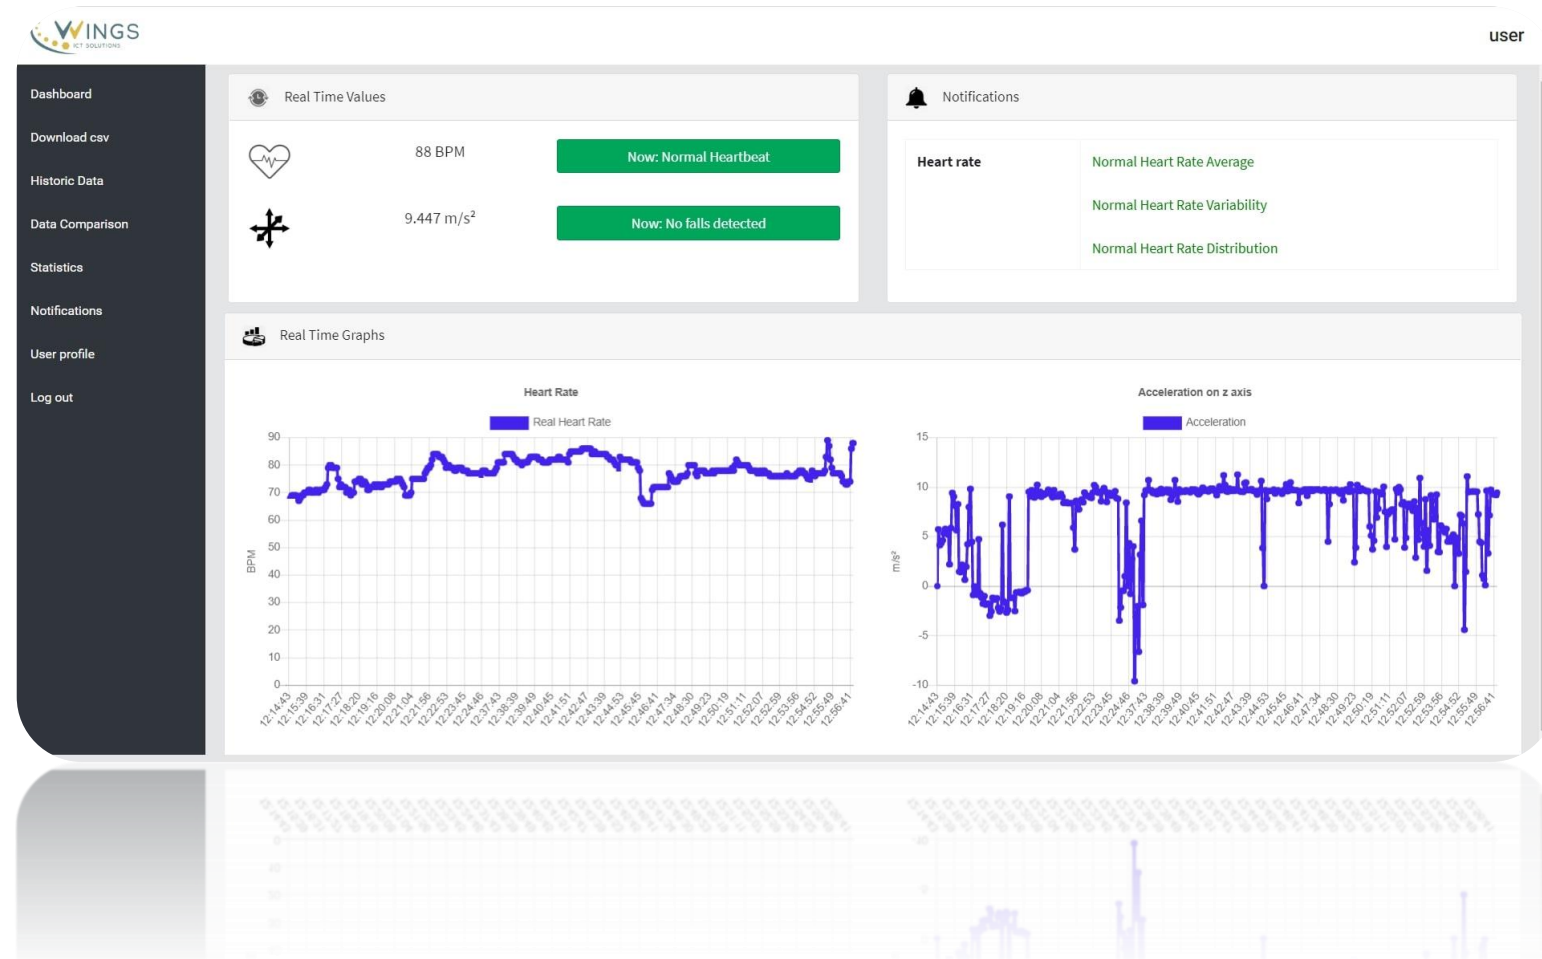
WINGS
ICT SOLUTIONS

user

Dashboard
Download csv
Historic Data
Data Comparison
Statistics
Notifications
User profile
Log out

Real Time Values

88 BPM
Now: Normal Heartbeat

9.447 m/s$^2$
Now: No falls detected

Notifications

Heart rate
Normal Heart Rate Average
Normal Heart Rate Variability
Normal Heart Rate Distribution

Real Time Graphs

Heart Rate
Real Heart Rate
BPM
90
80
70
60
50
40
30
20
10
0
12:14:43 12:15:39 12:16:31 12:17:27 12:18:20 12:19:16 12:20:08 12:21:04 12:21:56 12:22:53 12:23:45 12:24:46 12:37:43 12:38:39 12:39:49 12:40:45 12:41:51 12:42:47 12:43:39 12:44:53 12:45:45 12:46:41 12:47:34 12:48:30 12:49:23 12:50:19 12:51:11 12:52:07 12:52:59 12:53:56 12:54:52 12:55:49 12:56:41

Acceleration on z axis
Acceleration
m/s$^2$
15
10
5
0
-5
-10
12:14:43 12:15:39 12:16:31 12:17:27 12:18:20 12:19:16 12:20:08 12:21:04 12:21:56 12:22:53 12:23:45 12:24:46 12:37:43 12:38:39 12:39:49 12:40:45 12:41:51 12:42:47 12:43:39 12:44:53 12:45:45 12:46:41 12:47:34 12:48:30 12:49:23 12:50:19 12:51:11 12:52:07 12:52:59 12:53:56 12:54:52 12:55:49 12:56:41